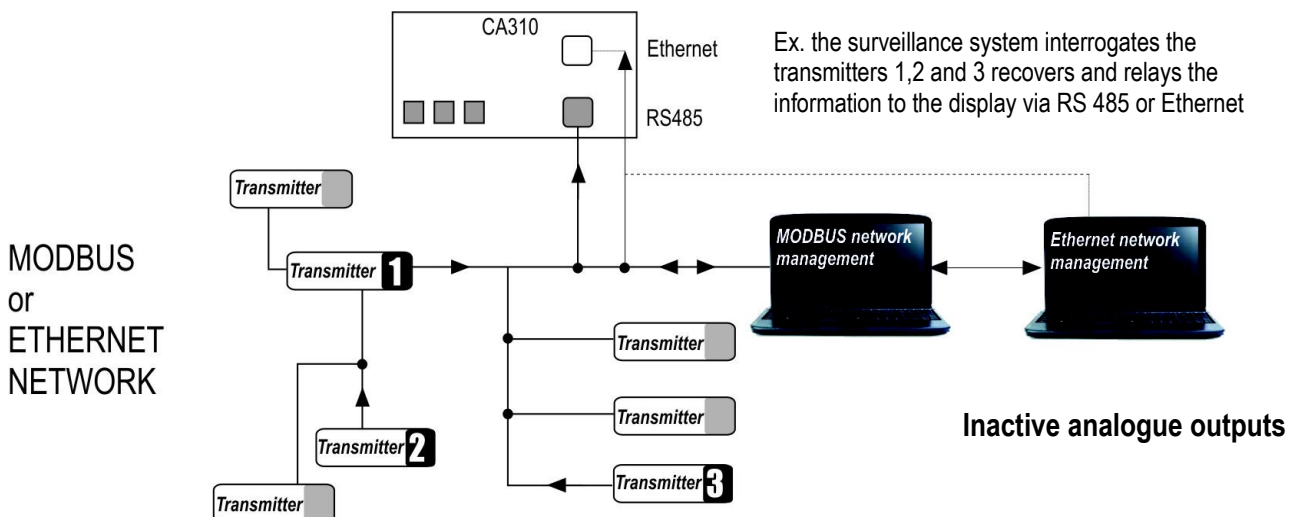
CA310

Ethernet

RS485

Ex. the surveillance system interrogates the transmitters 1,2 and 3 recovers and relays the information to the display via RS 485 or Ethernet

Transmitter

MODBUS or ETHERNET NETWORK

Transmitter 1

MODBUS network management

Ethernet network management

Transmitter

Transmitter

Transmitter 2

Transmitter 3

Transmitter

Inactive analogue outputs